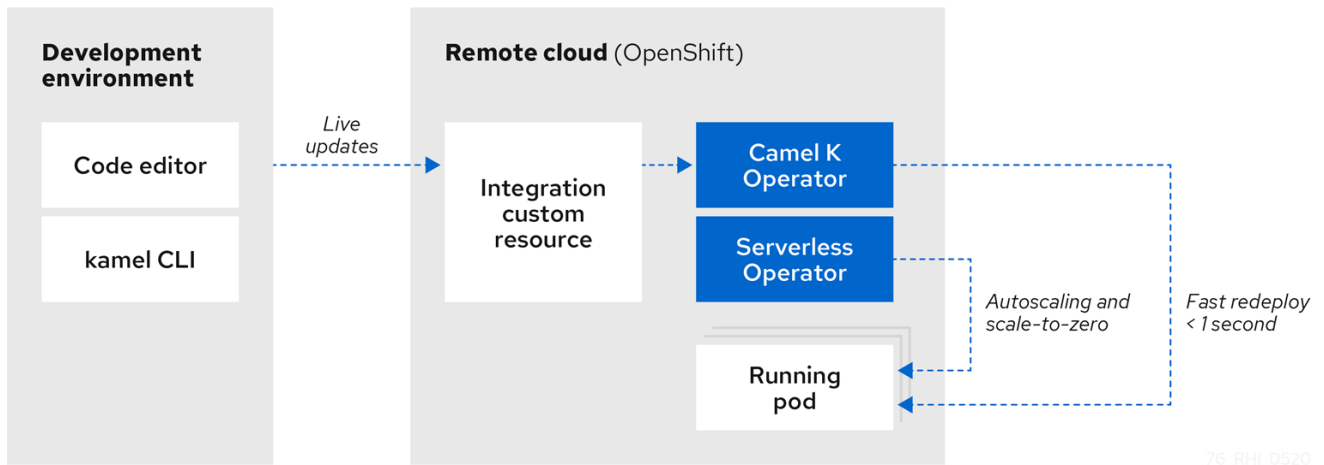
Development environment

Code editor

kamel CLI

Live updates

Remote cloud (OpenShift)

Integration custom resource

Camel K Operator

Serverless Operator

Running pod

Autoscaling and scale-to-zero

Fast redeploy < 1 second

76_RHI_0520